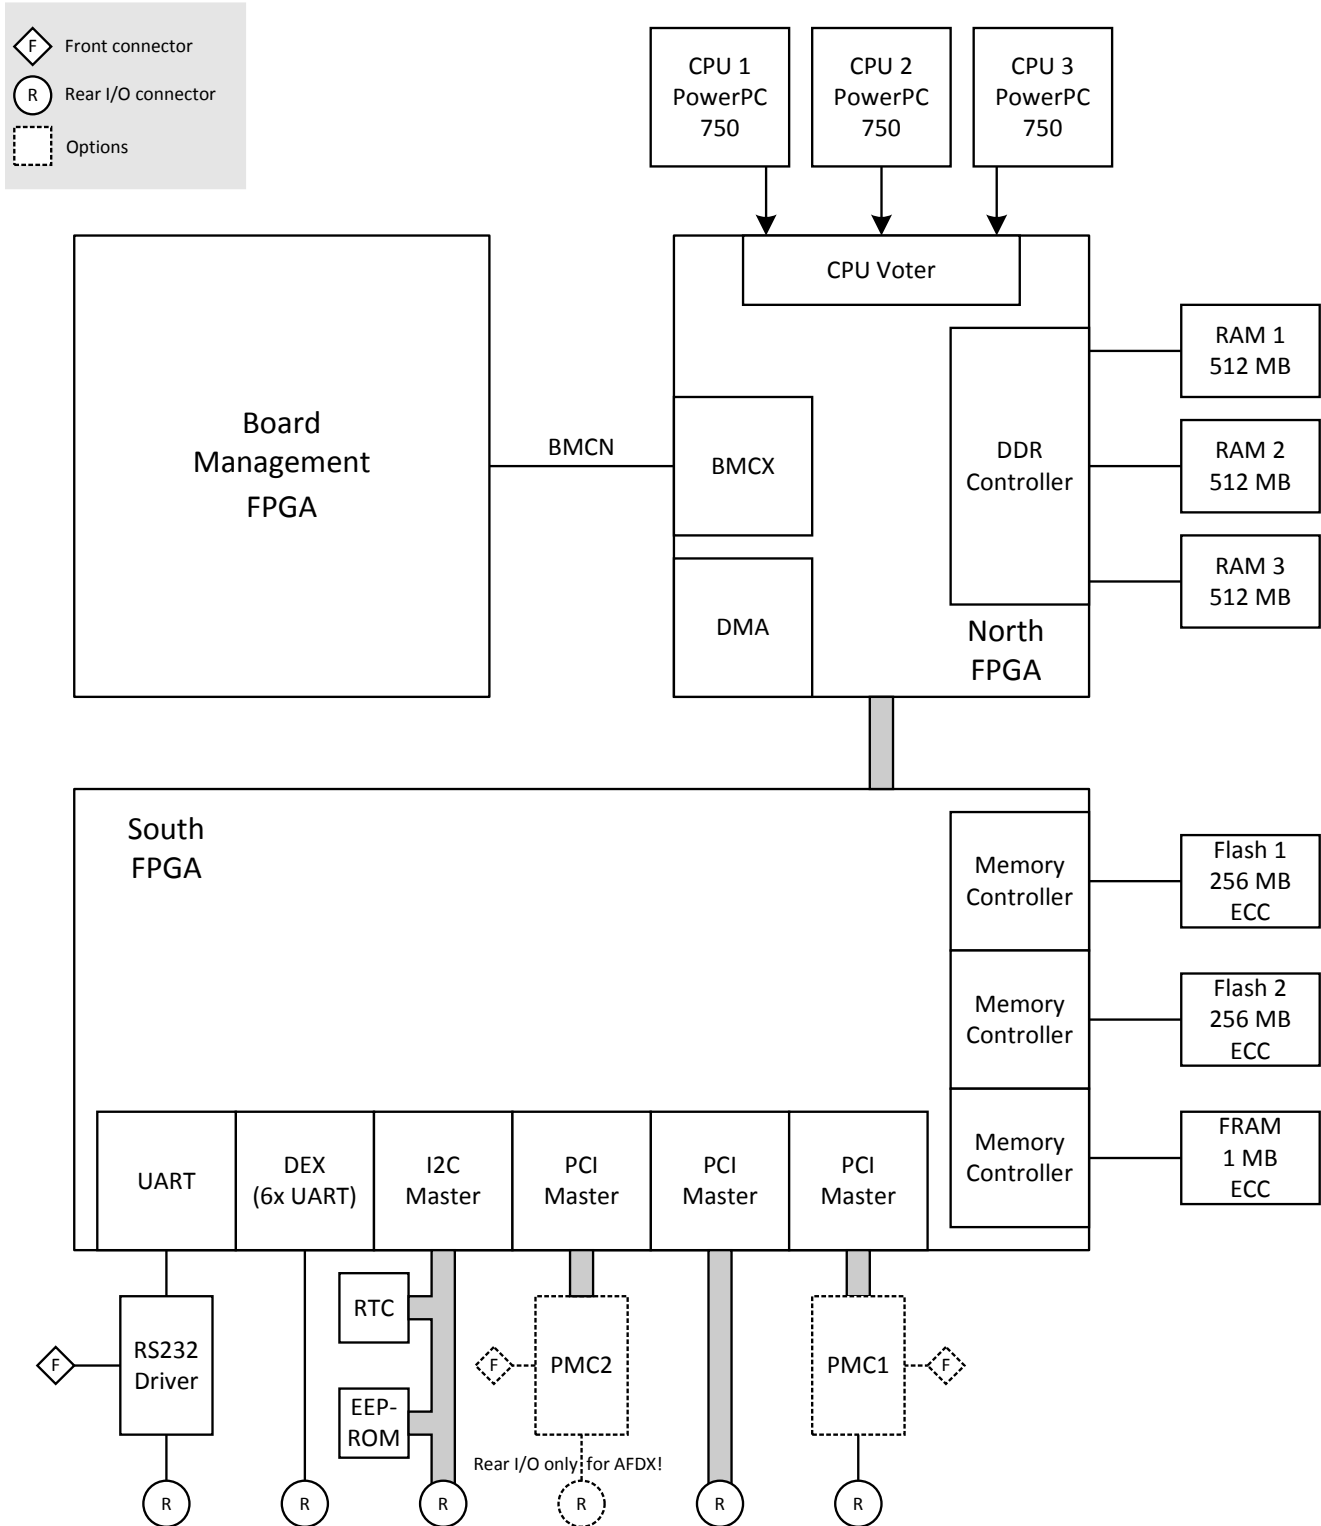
F Front connector
R Rear I/O connector
Options

CPU 1 PowerPC 750
CPU 2 PowerPC 750
CPU 3 PowerPC 750

CPU Voter

Board Management FPGA

BMCN

BMCX

DMA

DDR Controller

North FPGA

RAM 1 512 MB
RAM 2 512 MB
RAM 3 512 MB

South FPGA

Memory Controller
Memory Controller
Memory Controller

Flash 1 256 MB ECC
Flash 2 256 MB ECC
FRAM 1 MB ECC

UART
DEX (6x UART)
I2C Master
PCI Master
PCI Master
PCI Master

RTC
EEP-ROM

F
RS232 Driver

F
PMC2
PMC1
F

Rear I/O only for AFDX!

R
R
R
R
R
R